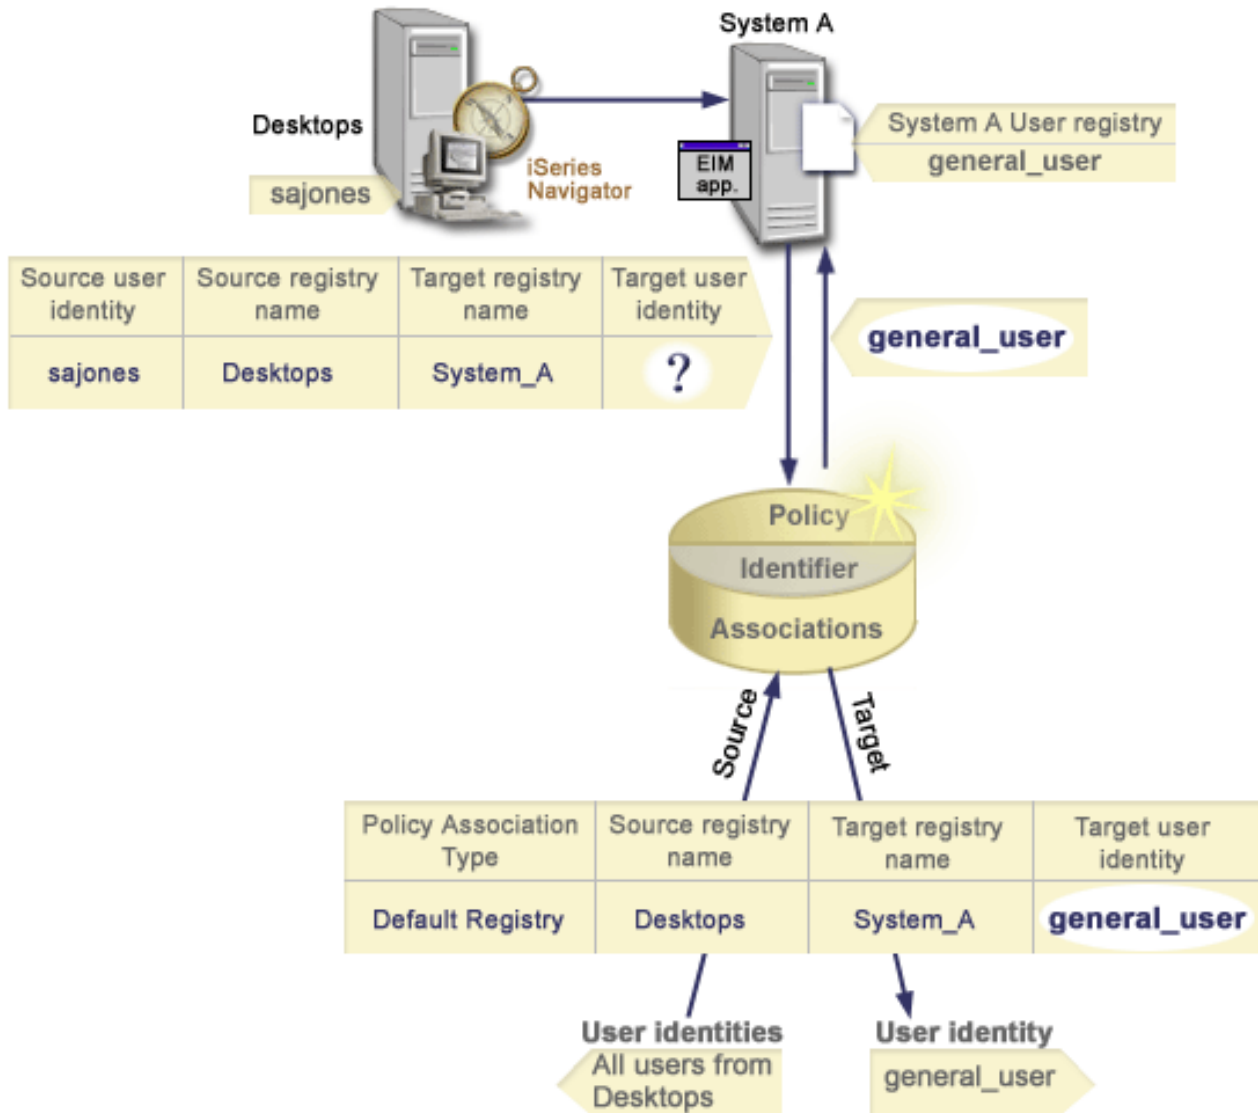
System A

Desktops

sajones

iSeries Navigator

EIM app.

System A User registry

general_user

| Source user identity | Source registry name | Target registry name | Target user identity |
|---|---|---|---|
| sajones | Desktops | System_A | ? |

general_user

Policy

Identifier

Associations

Source

Target

| Policy Association Type | Source registry name | Target registry name | Target user identity |
|---|---|---|---|
| Default Registry | Desktops | System_A | general_user |

User identities
All users from Desktops

User identity
general_user